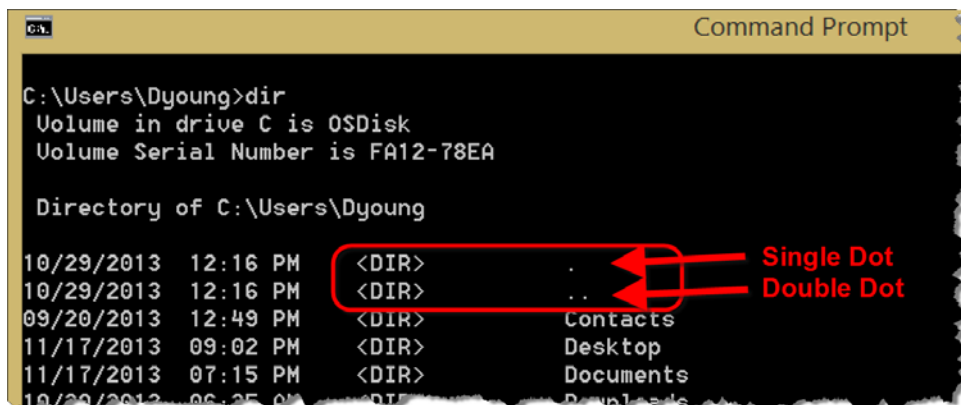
C:\
Command Prompt

C:\Users\Dyoung>dir
Volume in drive C is OSDisk
Volume Serial Number is FA12-78EA

Directory of C:\Users\Dyoung

10/29/2013 12:16 PM <DIR> .
10/29/2013 12:16 PM <DIR> ..
09/20/2013 12:49 PM <DIR> Contacts
11/17/2013 09:02 PM <DIR> Desktop
11/17/2013 07:15 PM <DIR> Documents
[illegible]

Single Dot
Double Dot